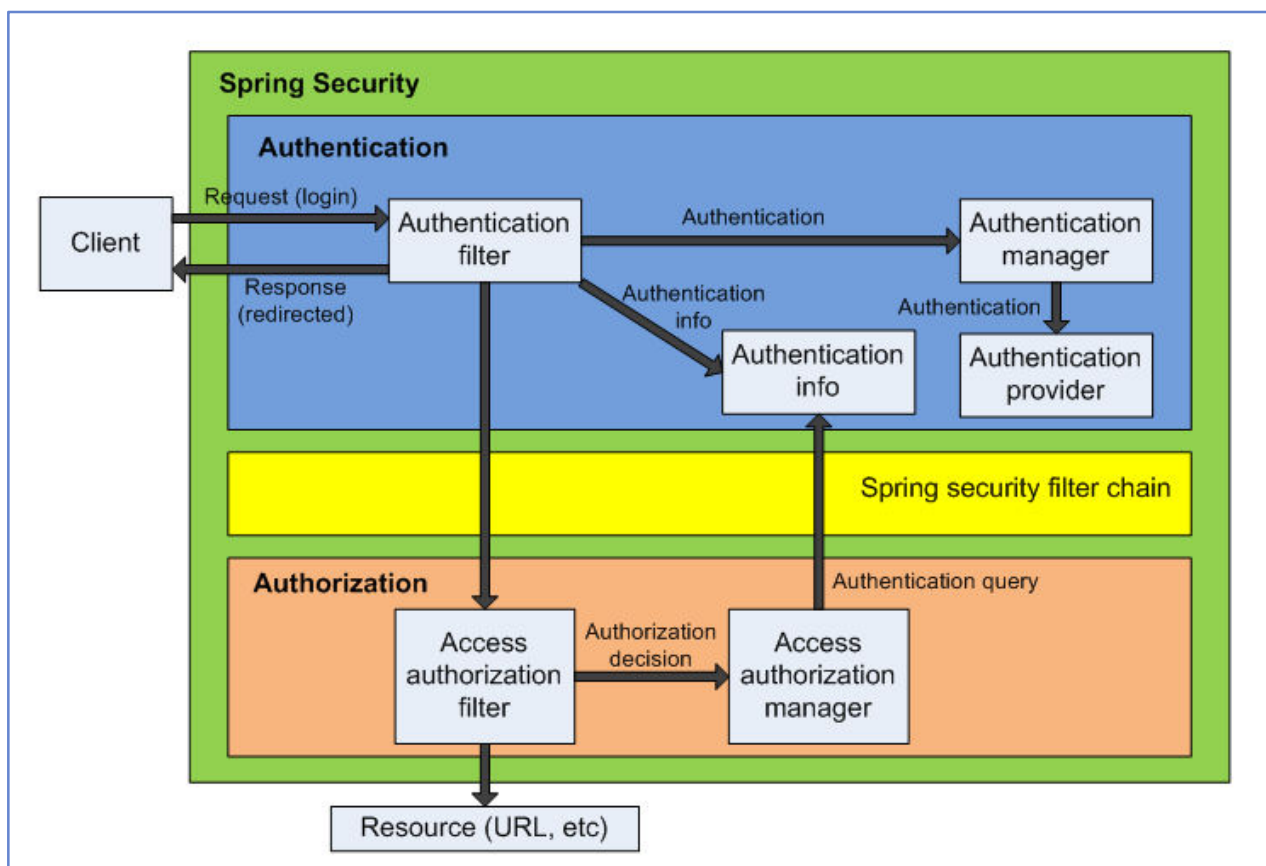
Spring Security

Authentication

Client

Request (login)

Authentication filter

Response (redirected)

Authentication

Authentication manager

Authentication info

Authentication

Authentication info

Authentication provider

Spring security filter chain

Authorization

Authentication query

Access authorization filter

Authorization decision

Access authorization manager

Resource (URL, etc)